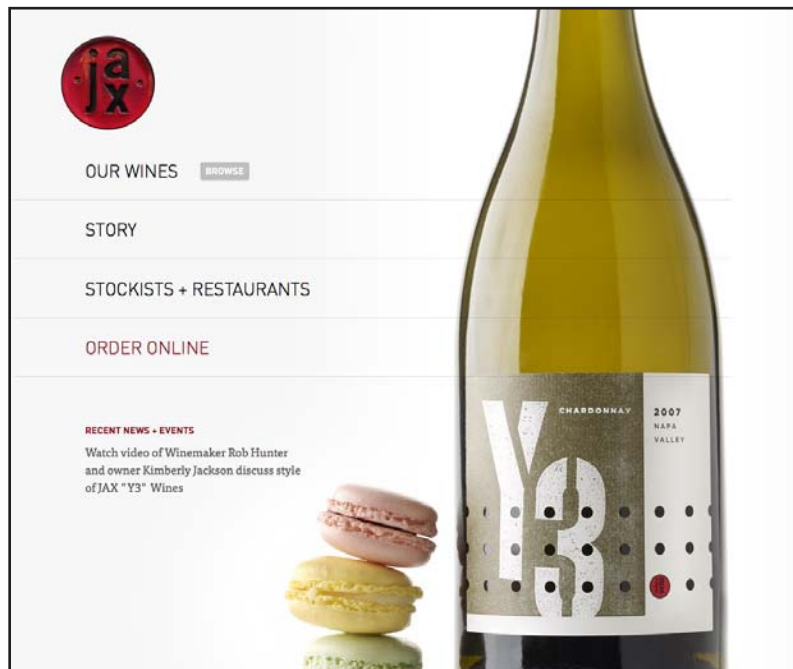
jax

OUR WINES BROWSE

STORY

STOCKISTS + RESTAURANTS

ORDER ONLINE

RECENT NEWS + EVENTS

Watch video of Winemaker Rob Hunter and owner Kimberly Jackson discuss style of JAX "Y3" Wines

Y3 CHARDONNAY 2007 NAPA VALLEY